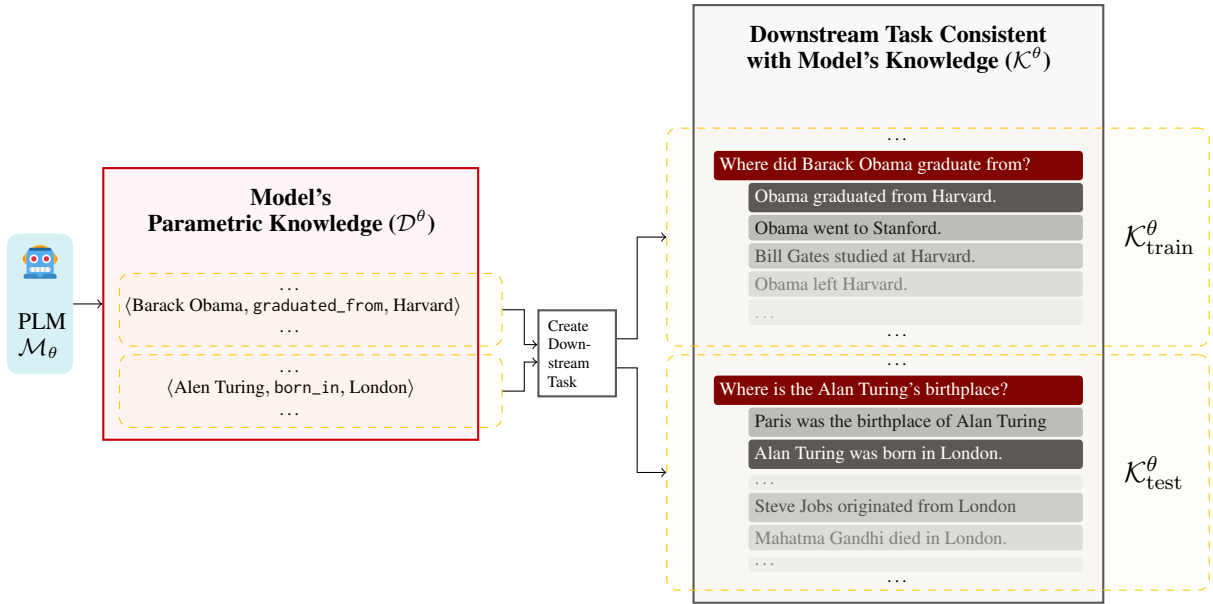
PLM
$\mathcal{M}_\theta$

Model's Parametric Knowledge ($\mathcal{D}^\theta$)

…
⟨Barack Obama, graduated_from, Harvard⟩
…

…
⟨Alen Turing, born_in, London⟩
…

Create Downstream Task

Downstream Task Consistent with Model's Knowledge ($\mathcal{K}^\theta$)

…
Where did Barack Obama graduate from?
Obama graduated from Harvard.
Obama went to Stanford.
Bill Gates studied at Harvard.
Obama left Harvard.
…
…

$\mathcal{K}^\theta_{\text{train}}$

…
Where is the Alan Turing's birthplace?
Paris was the birthplace of Alan Turing
Alan Turing was born in London.
…
Steve Jobs originated from London
Mahatma Gandhi died in London.
…
…

$\mathcal{K}^\theta_{\text{test}}$